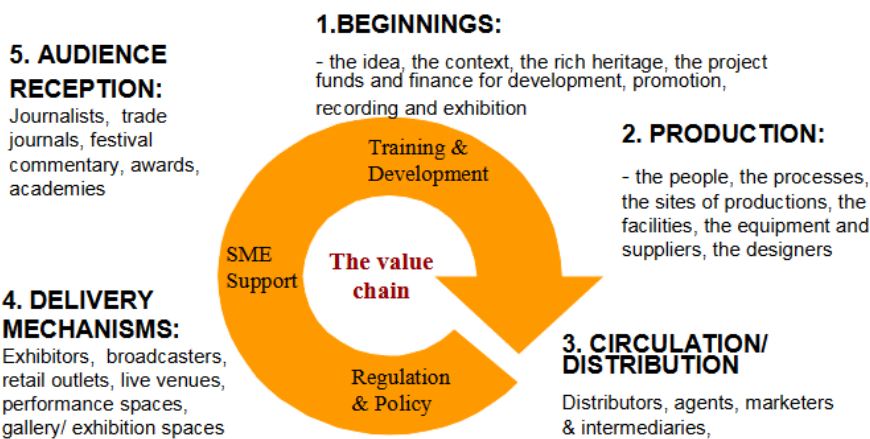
1.BEGINNINGS:
- the idea, the context, the rich heritage, the project funds and finance for development, promotion, recording and exhibition

5. AUDIENCE RECEPTION:
Journalists, trade journals, festival commentary, awards, academies

2. PRODUCTION:
- the people, the processes, the sites of productions, the facilities, the equipment and suppliers, the designers

Training & Development

SME Support

The value chain

Regulation & Policy

4. DELIVERY MECHANISMS:
Exhibitors, broadcasters, retail outlets, live venues, performance spaces, gallery/ exhibition spaces

3. CIRCULATION/ DISTRIBUTION
Distributors, agents, marketers & intermediaries,